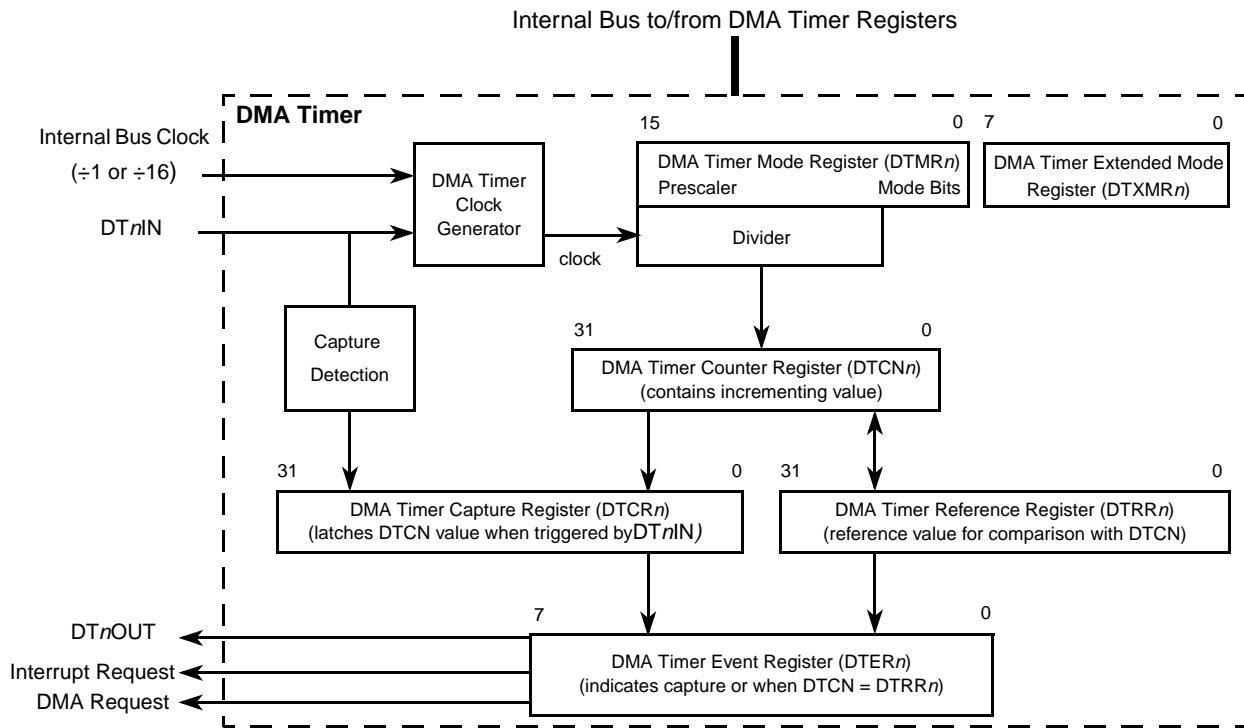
Internal Bus to/from DMA Timer Registers

DMA Timer

Internal Bus Clock
(÷1 or ÷16)

DTnIN

DMA Timer Clock Generator

clock

15

0

DMA Timer Mode Register (DTMRn)
Prescaler Mode Bits

Divider

7

0

DMA Timer Extended Mode Register (DTXMRn)

Capture Detection

31

0

DMA Timer Counter Register (DTCNn)
(contains incrementing value)

31

0

DMA Timer Capture Register (DTCRn)
(latches DTCN value when triggered byDTnIN)

31

0

DMA Timer Reference Register (DTRRn)
(reference value for comparison with DTCN)

7

0

DTnOUT

Interrupt Request

DMA Request

DMA Timer Event Register (DTERn)
(indicates capture or when DTCN = DTRRn)